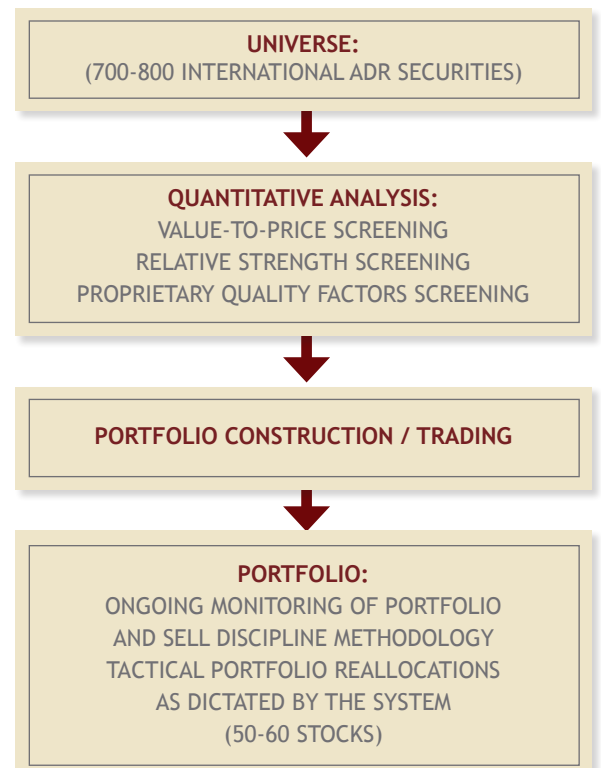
UNIVERSE:
(700-800 INTERNATIONAL ADR SECURITIES)

QUANTITATIVE ANALYSIS:
VALUE-TO-PRICE SCREENING
RELATIVE STRENGTH SCREENING
PROPRIETARY QUALITY FACTORS SCREENING

PORTFOLIO CONSTRUCTION / TRADING

PORTFOLIO:
ONGOING MONITORING OF PORTFOLIO
AND SELL DISCIPLINE METHODOLOGY
TACTICAL PORTFOLIO REALLOCATIONS
AS DICTATED BY THE SYSTEM
(50-60 STOCKS)